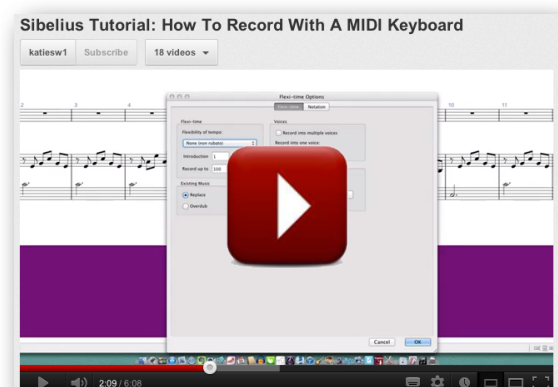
Sibelius Tutorial: How To Record With A MIDI Keyboard

katiesw1 Subscribe 18 videos

2 3 4 10 11

Flexi-time Options

Flexi-time Notation

Flexi-time

Flexibility of tempo:

None (non rubato)

Introduction: 1

Record up to: 100

Existing Music

Replace

Overdub

Voices

Record into multiple voices

Record into one voice:

Cancel OK

2:09 / 6:08